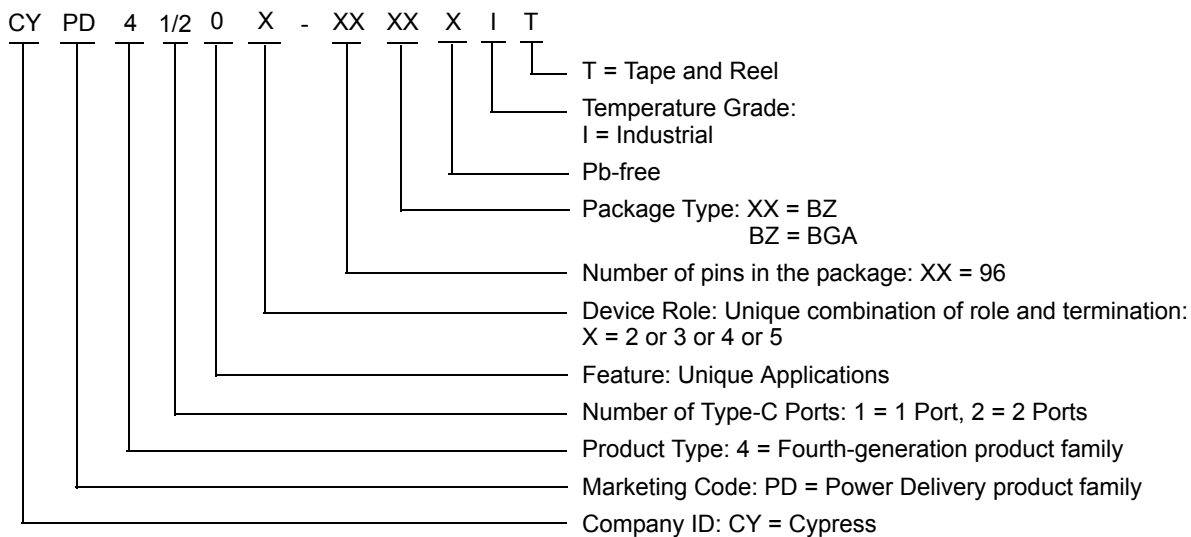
CY PD 4 1/2 0 X - XX XX X I T

T = Tape and Reel

Temperature Grade:
I = Industrial

Pb-free

Package Type: XX = BZ
BZ = BGA

Number of pins in the package: XX = 96

Device Role: Unique combination of role and termination:
X = 2 or 3 or 4 or 5

Feature: Unique Applications

Number of Type-C Ports: 1 = 1 Port, 2 = 2 Ports

Product Type: 4 = Fourth-generation product family

Marketing Code: PD = Power Delivery product family

Company ID: CY = Cypress